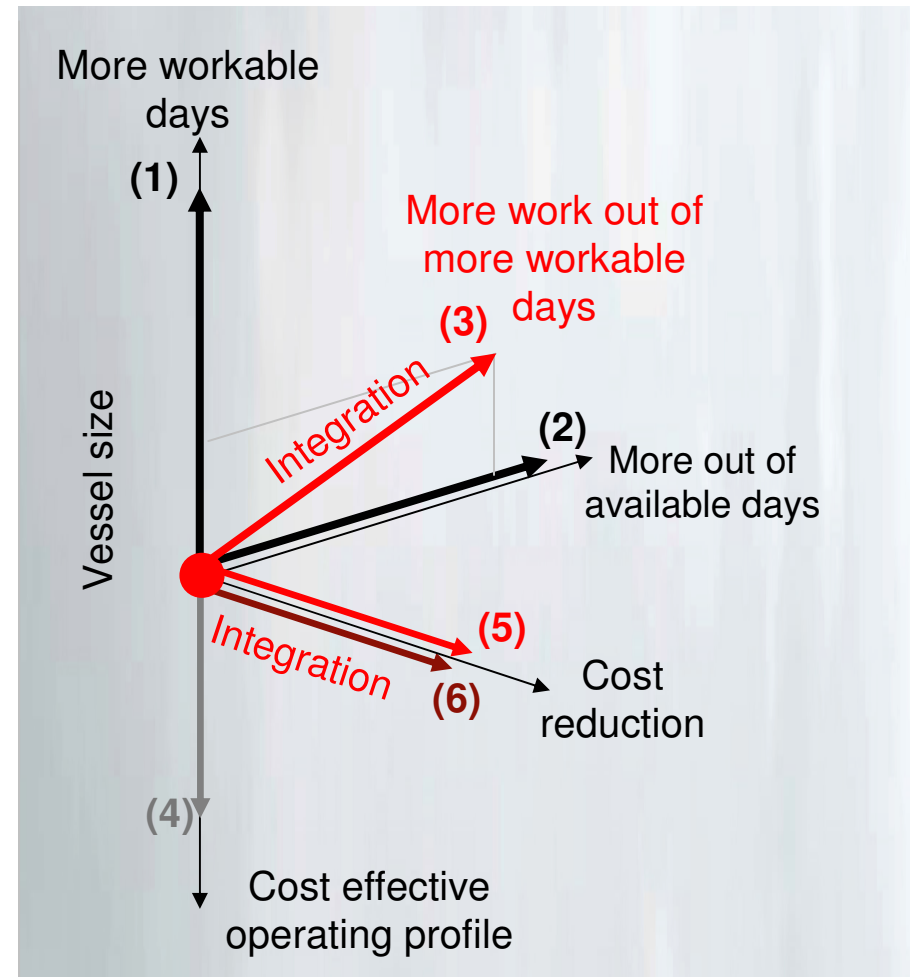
More workable days

(1)

More work out of more workable days

(3)

Integration

(2)

More out of available days

Vessel size

Integration

(5)

(6)

Cost reduction

(4)

Cost effective operating profile